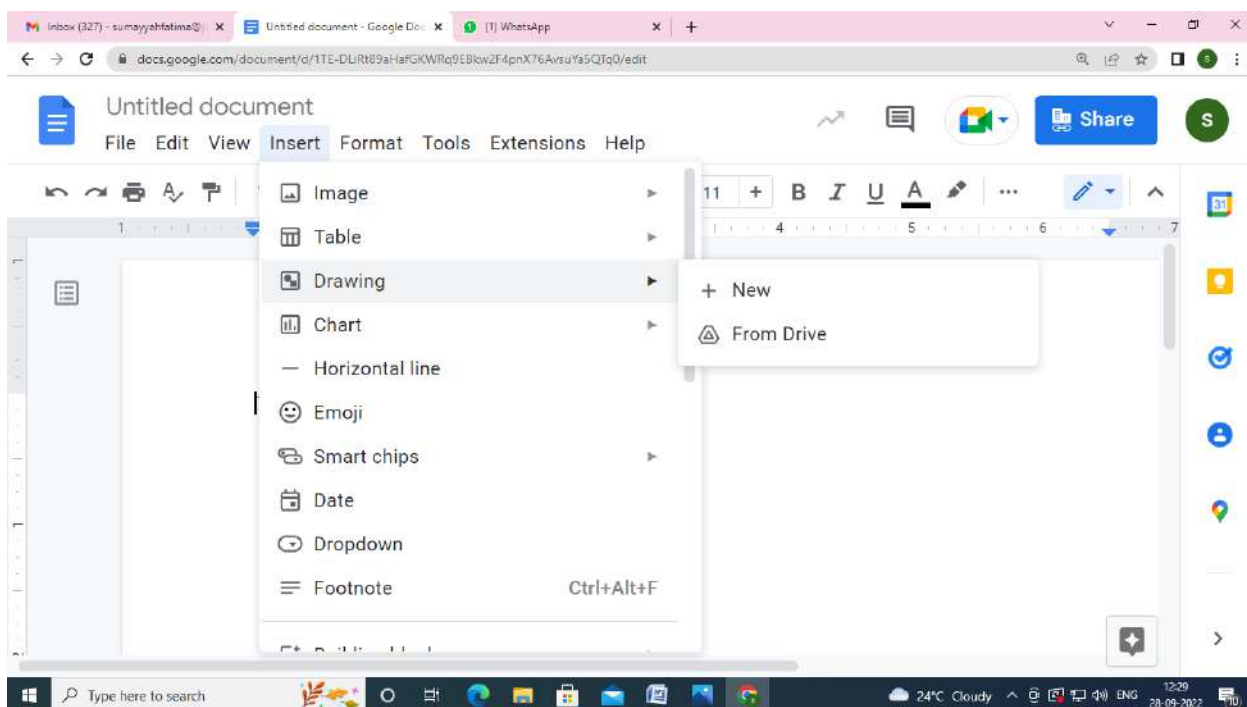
Inbox (327) - sumayyahfatima@ × Untitled document - Google Doc × (1) WhatsApp × +

docs.google.com/document/d/1TE-DLiRt89aHafGKWRq9EBkw2F4pnX76AvsuYa5QTq0/edit

Untitled document

File Edit View Insert Format Tools Extensions Help

Share

S

11 + B I U A ...

1 4 5 6 7

Image

Table

Drawing

Chart

Horizontal line

Emoji

Smart chips

Date

Dropdown

Footnote Ctrl+Alt+F

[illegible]

+ New

From Drive

31

Type here to search

24°C Cloudy ENG 12:29 28-09-2022